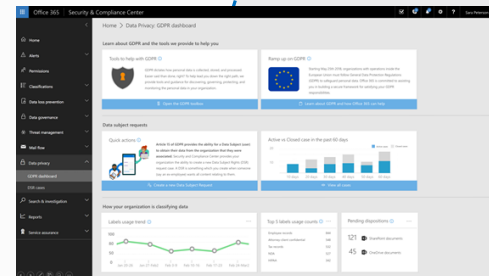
Office 365 | Security & Compliance Center

Home > Data Privacy: GDPR dashboard

Home
Alerts
Permissions
Classifications
Data loss prevention
Data governance
Threat management
Mail flow
Data privacy
GDPR dashboard
DSR cases
Search & investigation
Reports
Service assurance

Learn about GDPR and the tools we provide to help you

Tools to help with GDPR
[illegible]
Open the GDPR toolbox

Ramp up on GDPR
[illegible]
Learn about GDPR and how Office 365 can help

Data subject requests

Quick actions
Article 15 of GDPR provides the ability for a Data Subject (user) to obtain their data from the organization that they were associated. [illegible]
Create a new Data Subject Request

Active vs Closed case in the past 90 days
View all cases

How your organization is classifying data

Labels usage trend

Top 5 labels usage counts

Pending dispositions
121 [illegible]
5 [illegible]